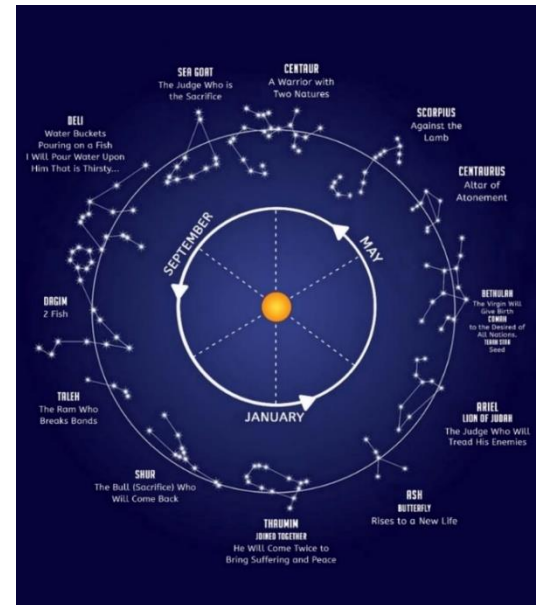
SEA GOAT
The Judge Who is the Sacrifice

CENTAUR
A Warrior with Two Natures

DELI
Water Buckets Pouring on a Fish
I Will Pour Water Upon Him That is Thirsty...

SCORPIUS
Against the Lamb

CENTAURUS
Altar of Atonement

SEPTEMBER

MAY

BETHULAH
The Virgin Will Give Birth
COMAH
to the Desired of All Nations.
TSEMA SIKA
Seed

DAGIM
2 Fish

TALEH
The Ram Who Breaks Bonds

JANUARY

ARIEL
LION OF JUDAH
The Judge Who Will Tread His Enemies

SHUR
The Bull (Sacrifice) Who Will Come Back

ASH
BUTTERFLY
Rises to a New Life

THAUMIM
JOINED TOGETHER
He Will Come Twice to Bring Suffering and Peace